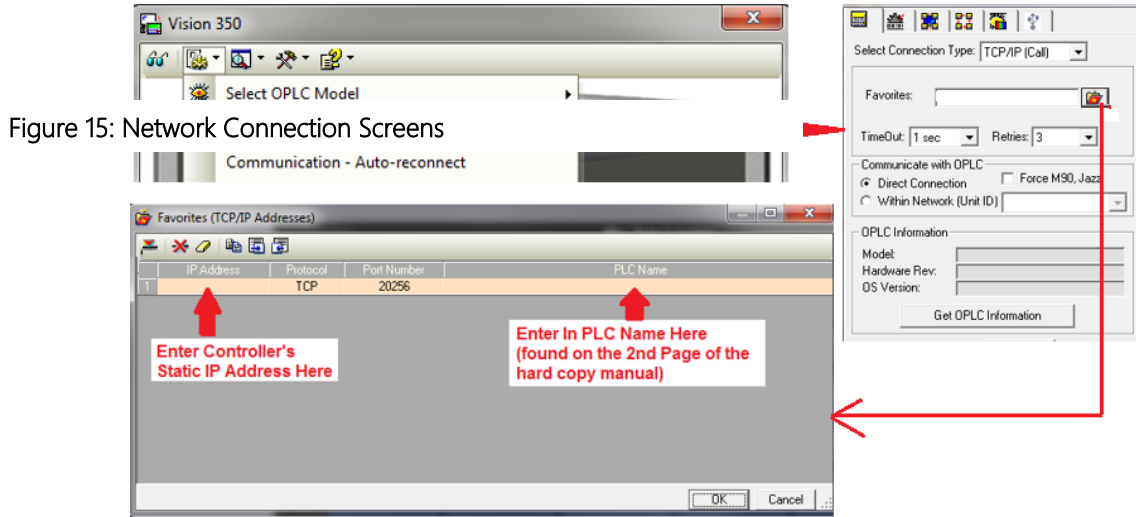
Vision 350

Select OPLC Model

Figure 15: Network Connection Screens

Communication - Auto-reconnect

Select Connection Type: TCP/IP (Call)

Favorites:

TimeOut: 1 sec

Retries: 3

Communicate with OPLC

Direct Connection

Force M90, Jazz

Within Network (Unit ID)

OPLC Information

Model:

Hardware Rev:

OS Version:

Get OPLC Information

Favorites (TCP/IP Addresses)

| | IP Address | Protocol | Port Number | PLC Name |
|---|---|---|---|---|
| 1 | | TCP | 20256 | |

Enter Controller's Static IP Address Here

Enter In PLC Name Here (found on the 2nd Page of the hard copy manual)

OK

Cancel